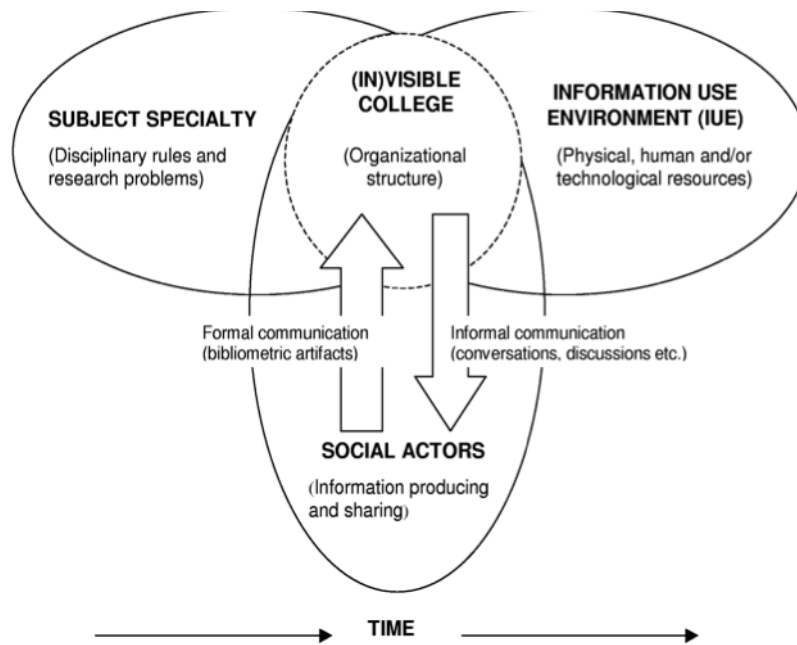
SUBJECT SPECIALTY

(Disciplinary rules and research problems)

(IN)VISIBLE COLLEGE

(Organizational structure)

INFORMATION USE ENVIRONMENT (IUE)

(Physical, human and/or technological resources)

Formal communication (bibliometric artifacts)

Informal communication (conversations, discussions etc.)

SOCIAL ACTORS

(Information producing and sharing)

TIME